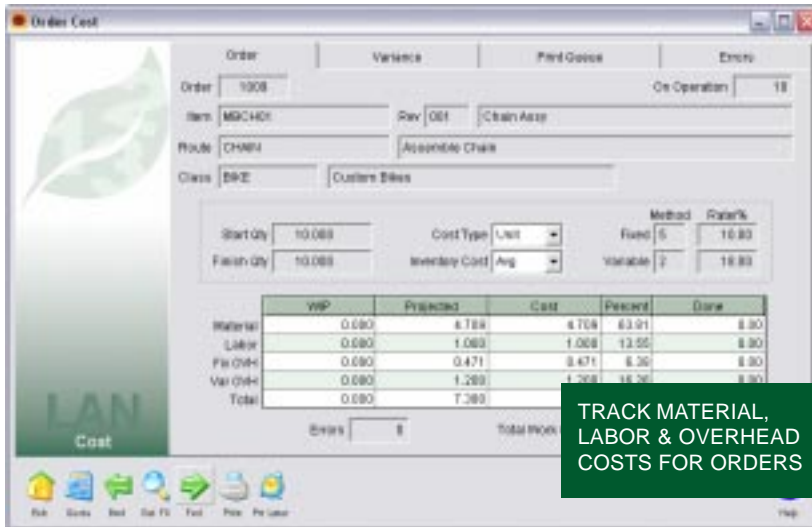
Order Cost

Order | Variance | Print Queue | Errors

Order 1008

On Operation 18

Item MBCH01

Rev 001

Chain Assy

Route CHAIN

Assemble Chain

Class BIKE

Custom Bikes

Start Qty 10.000

Finish Qty 10.000

Cost Type Unit

Inventory Cost Avg

Method Rate%

Fixed 5 10.00

Variable 2 10.00

| | WIP | Projected | Cost | Percent | Done |
|---|---|---|---|---|---|
| Material | 0.000 | 4.709 | 4.709 | 63.91 | 0.00 |
| Labor | 0.000 | 1.000 | 1.000 | 13.55 | 0.00 |
| Fix OVH | 0.000 | 0.471 | 0.471 | 6.39 | 0.00 |
| Var OVH | 0.000 | 1.200 | 1.200 | 16.26 | 0.00 |
| Total | 0.000 | 7.380 | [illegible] | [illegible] | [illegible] |

Errors 0

Total Work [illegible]

LAN

Cost

TRACK MATERIAL, LABOR & OVERHEAD COSTS FOR ORDERS

Fish Quote Bed Bat FX Fwd Print Pm Labor Help